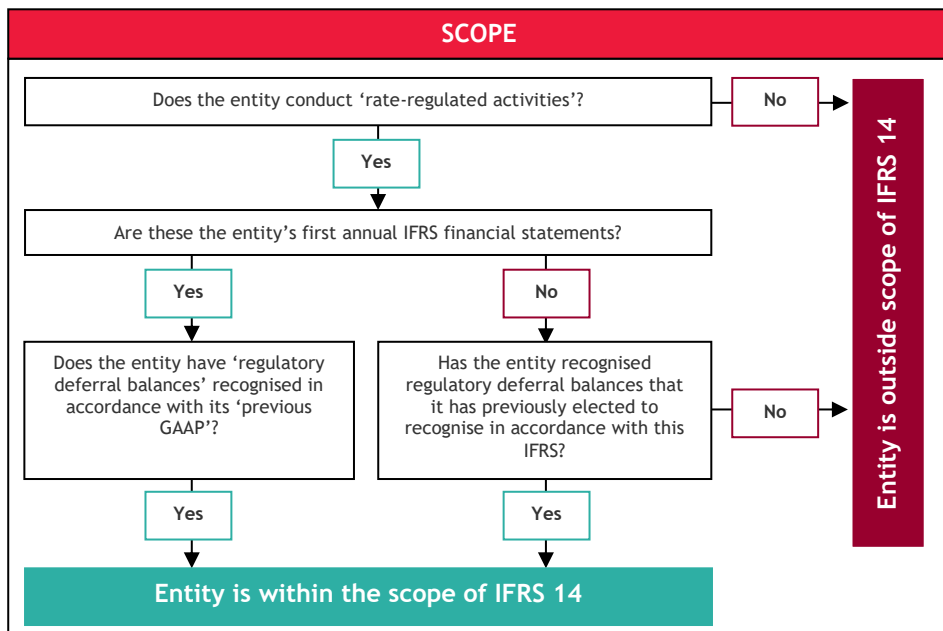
SCOPE

Does the entity conduct 'rate-regulated activities'?

No

Entity is outside scope of IFRS 14

Yes

Are these the entity's first annual IFRS financial statements?

Yes

No

Does the entity have 'regulatory deferral balances' recognised in accordance with its 'previous GAAP'?

Has the entity recognised regulatory deferral balances that it has previously elected to recognise in accordance with this IFRS?

No

Yes

Yes

Entity is within the scope of IFRS 14